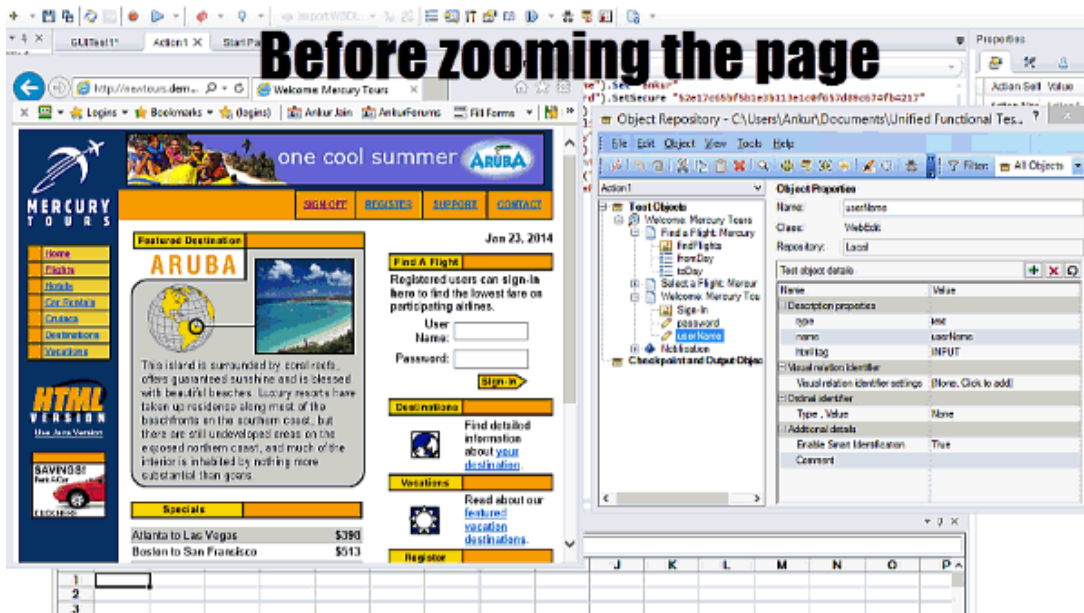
Before zooming the page

Import WSDL

GUITest1* Action1 Start Pa

Properties

http://newtours.dem... Welcome: Mercury Tours

").Set "ankur"
rd").SetSecure "52e17c65bf5b1e3b313e1c0f0537d89c674fb4217"

Logins Bookmarks (logins) Ankur Jain AnkurForums Fill Forms

Action Sell Value

Object Repository - C:\Users\Ankur\Documents\Unified Functional Tes...

File Edit Object View Tools Help

Filter: All Objects

Action1

Test Objects
Welcome: Mercury Tours
Find a Flight: Mercury
findFlights
fromDay
toDay
Select a Flight: Mercur
Welcome: Mercury Tou
Sign-In
password
userName
Notification
Checkpoint and Output Objec

Object Properties
Name: userName
Class: WebEdit
Repository: Local

Test object details

| Name | Value |
|---|---|
| Description properties | |
| type | text |
| name | userName |
| html tag | INPUT |
| Visual relation identifier | |
| Visual relation identifier settings | [None. Click to add] |
| Ordinal identifier | |
| Type , Value | None |
| Additional details | |
| Enable Smart Identification | True |
| Comment | |

MERCURY TOURS

one cool summer ARUBA

SIGN-OFF REGISTER SUPPORT CONTACT

Featured Destination

ARUBA

Jan 23, 2014

Home
Flights
Hotels
Car Rentals
Cruises
Destinations
Vacations

Find A Flight

Registered users can sign-in here to find the lowest fare on participating airlines.

User Name:

Password:

Sign-In

This island is surrounded by coral reefs, offers guaranteed sunshine and is blessed with beautiful beaches. Luxury resorts have taken up residence along most of the beachfronts on the southern coast, but there are still undeveloped areas on the exposed northern coast, and much of the interior is inhabited by nothing more substantial than goats.

HTML VERSION
Use Java Version

SAVINGS!
CLICK HERE

Destinations

Find detailed information about your destination.

Vacations

Read about our featured vacation destinations.

Register

Specials

| | |
|---|---|
| Atlanta to Las Vegas | $398 |
| Boston to San Francisco | $513 |

J K L M N O P

1
2
3